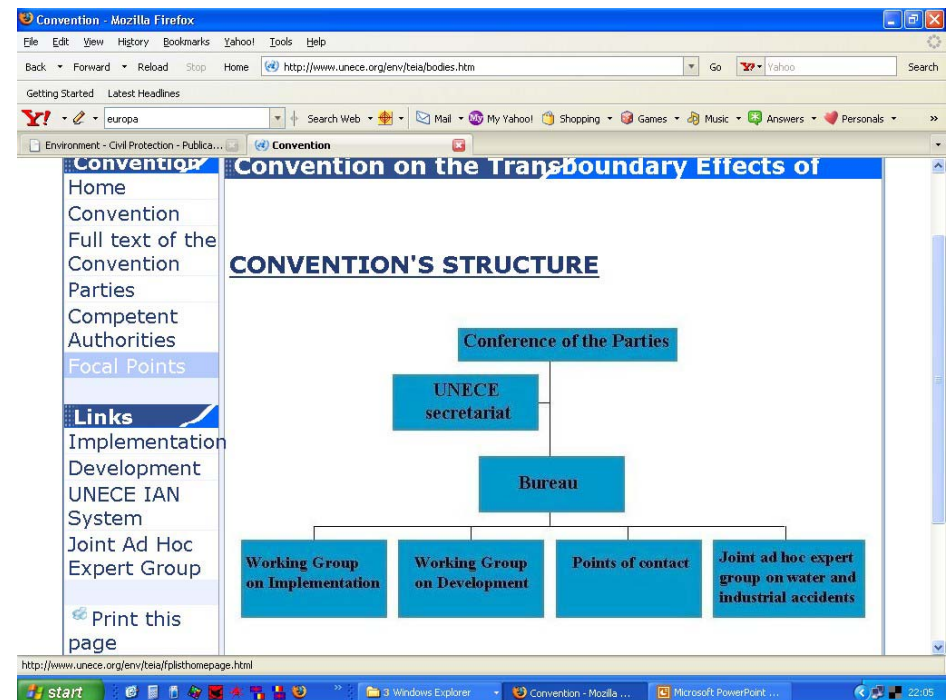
Convention - Mozilla Firefox

File Edit View History Bookmarks Yahoo! Tools Help

Back Forward Reload Stop Home http://www.unece.org/env/teia/bodies.htm Go Yahoo Search

Getting Started Latest Headlines

Y! europa Search Web Mail My Yahoo! Shopping Games Music Answers Personals »

Environment - Civil Protection - Publica... Convention

Convention
Home
Convention
Full text of the Convention
Parties
Competent Authorities
Focal Points

Links
Implementation
Development
UNECE IAN System
Joint Ad Hoc Expert Group

Print this page

Convention on the Transboundary Effects of

CONVENTION'S STRUCTURE

Conference of the Parties

UNECE secretariat

Bureau

Working Group on Implementation

Working Group on Development

Points of contact

Joint ad hoc expert group on water and industrial accidents

http://www.unece.org/env/teia/fplisthomepage.html

start 3 Windows Explorer Convention - Mozilla ... Microsoft PowerPoint ... 22:05